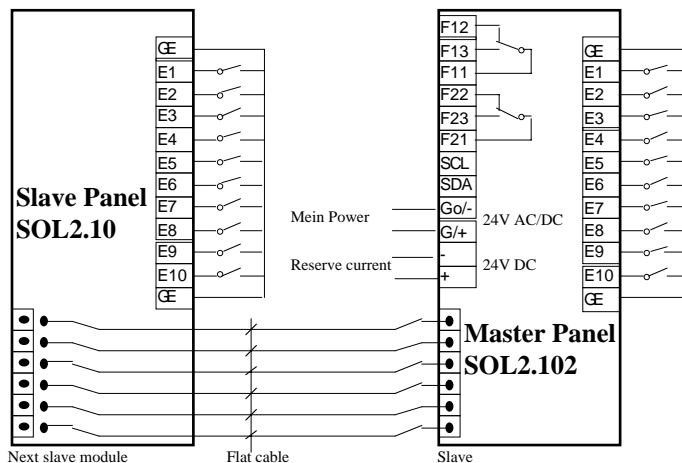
GE
E1
E2
E3
E4
E5
E6
E7
E8
E9
E10
GE

Slave Panel SOL2.10

F12
F13
F11
F22
F23
F21
SCL
SDA
Go/-
G/+
-
+

Mein Power
24V AC/DC
Reserve current
24V DC

GE
E1
E2
E3
E4
E5
E6
E7
E8
E9
E10
GE

Master Panel SOL2.102

Next slave module
Flat cable
Slave